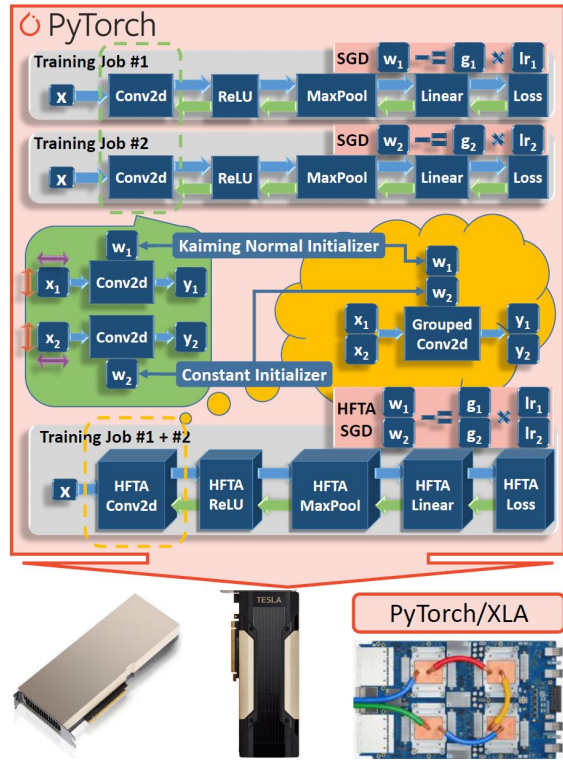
PyTorch

Training Job #1
SGD $w_1$ −= $g_1$ × $lr_1$
x Conv2d ReLU MaxPool Linear Loss

Training Job #2
SGD $w_2$ −= $g_2$ × $lr_2$
x Conv2d ReLU MaxPool Linear Loss

$w_1$ Kaiming Normal Initializer
$x_1$ Conv2d $y_1$
$x_2$ Conv2d $y_2$
$w_2$ Constant Initializer

$w_1$
$w_2$
$x_1$
$x_2$
Grouped Conv2d
$y_1$
$y_2$

HFTA SGD $w_1$ $w_2$ −= $g_1$ $g_2$ × $lr_1$ $lr_2$

Training Job #1 + #2
x HFTA Conv2d HFTA ReLU HFTA MaxPool HFTA Linear HFTA Loss

TESLA

PyTorch/XLA